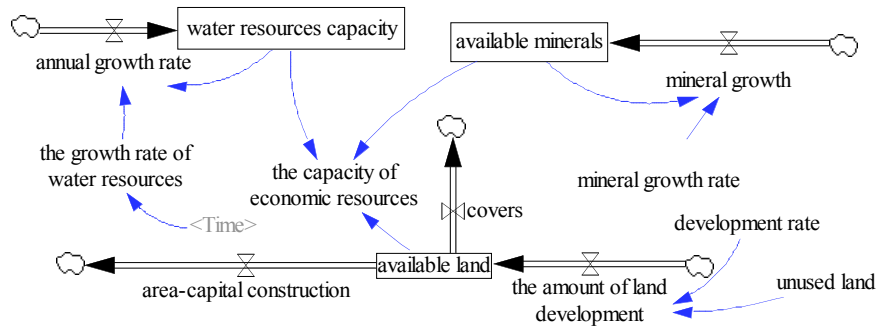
water resources capacity

annual growth rate

available minerals

mineral growth

the growth rate of water resources

the capacity of economic resources

mineral growth rate

covers

<Time>

development rate

available land

unused land

area-capital construction

the amount of land development